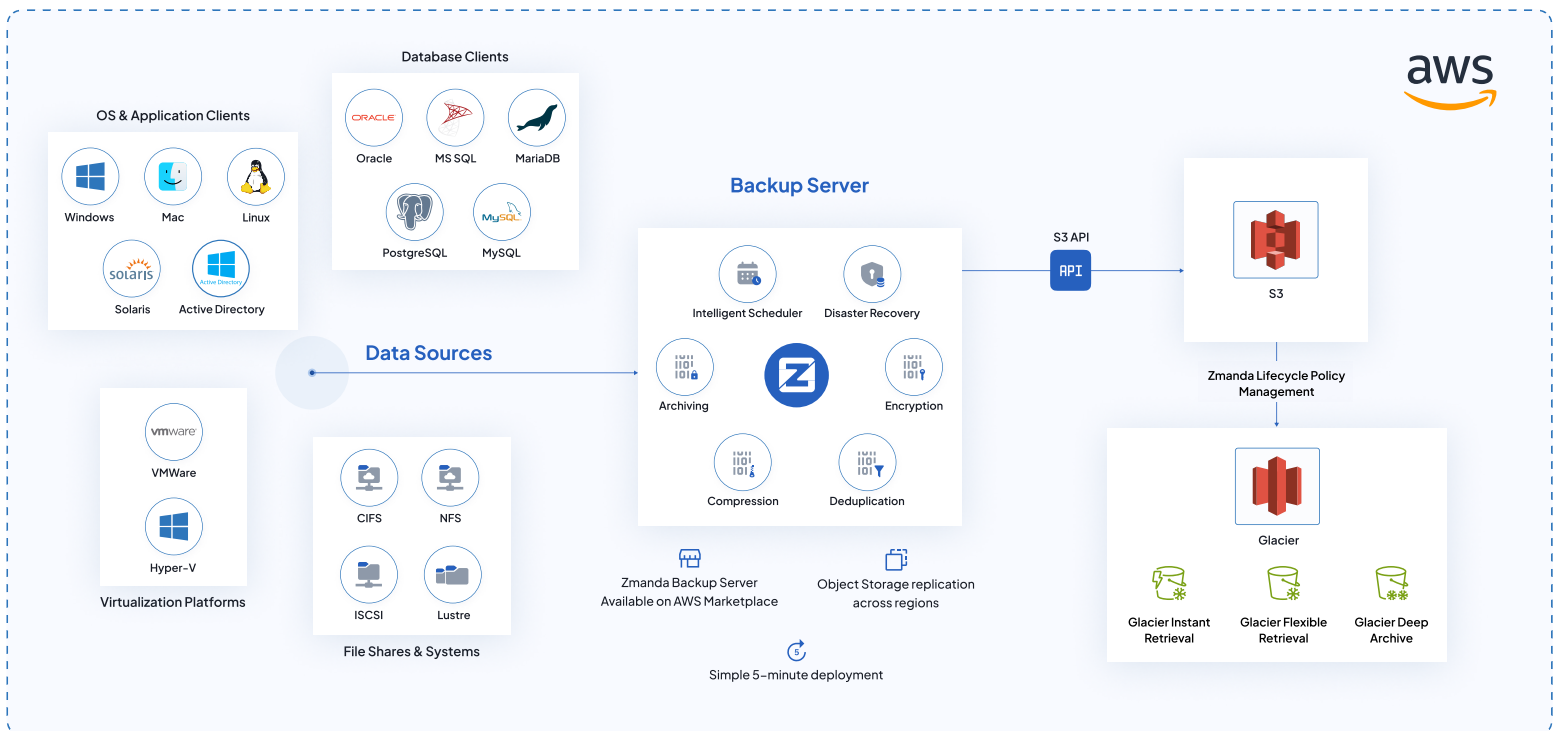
aws

Database Clients

ORACLE
Oracle
MS SQL
MariaDB
PostgreSQL
MySQL
MySQL

OS & Application Clients

Windows
Mac
Linux
solaris
Solaris
Active Directory
Active Directory

Data Sources

vmware
VMWare
Hyper-V

Virtualization Platforms

CIFS
NFS
ISCSI
Lustre

File Shares & Systems

Backup Server

Intelligent Scheduler
Disaster Recovery
Archiving
Encryption
Compression
Deduplication

Zmanda Backup Server Available on AWS Marketplace

Object Storage replication across regions

5
Simple 5-minute deployment

S3 API
API

S3

Zmanda Lifecycle Policy Management

Glacier

Glacier Instant Retrieval
Glacier Flexible Retrieval
Glacier Deep Archive